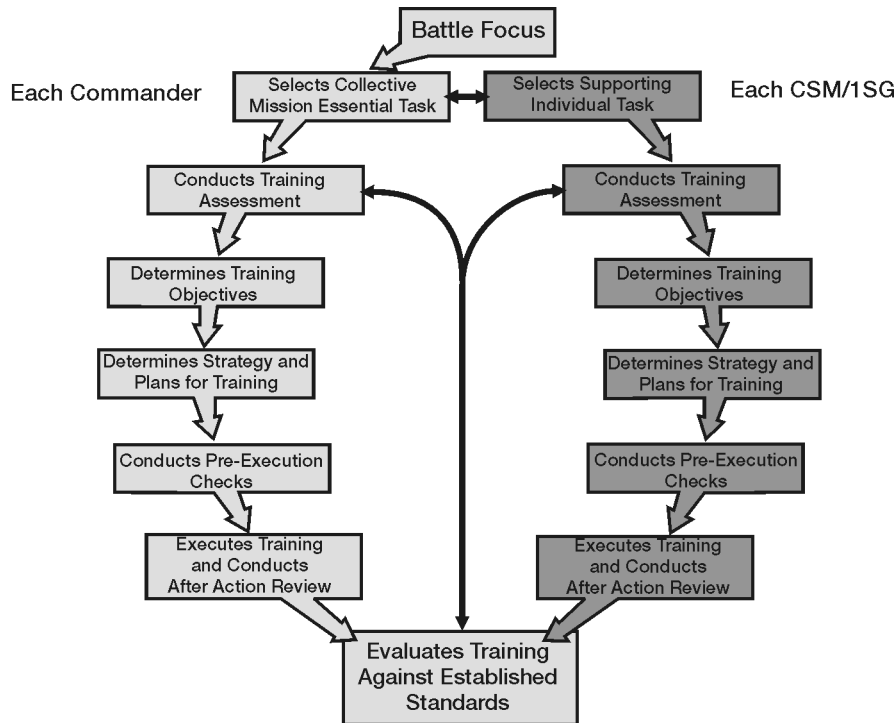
Battle Focus

Each Commander

Selects Collective Mission Essential Task

Selects Supporting Individual Task

Each CSM/1SG

Conducts Training Assessment

Determines Training Objectives

Determines Strategy and Plans for Training

Conducts Pre-Execution Checks

Executes Training and Conducts After Action Review

Conducts Training Assessment

Determines Training Objectives

Determines Strategy and Plans for Training

Conducts Pre-Execution Checks

Executes Training and Conducts After Action Review

Evaluates Training Against Established Standards